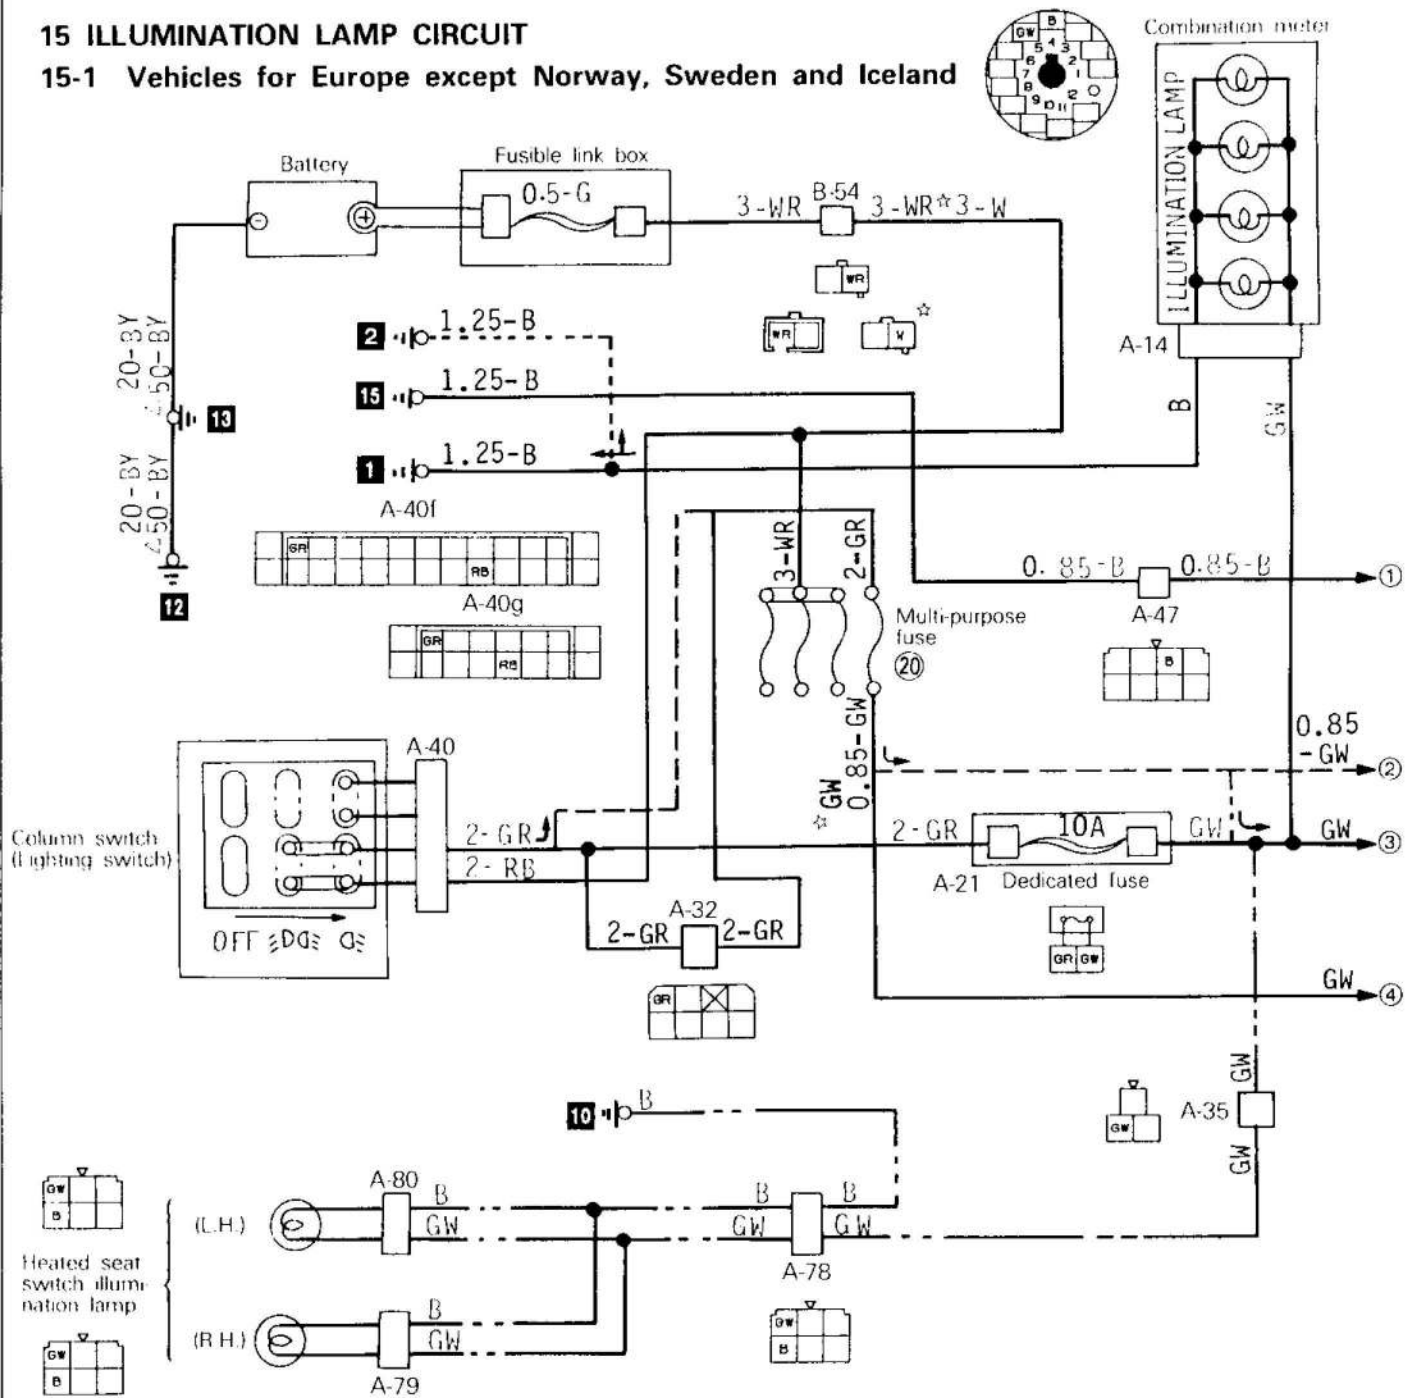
15 ILLUMINATION LAMP CIRCUIT
15-1 Vehicles for Europe except Norway, Sweden and Iceland

GW B 5 4 3 6 2 1 7 8 9 10 11

Combination meter
ILLUMINATION LAMP
A-14
B
GW

Battery
Fusible link box
0.5-G
3-WR B-54 3-WR☆3-W
WR
WR
W ☆

20-BY 50-BY
13
20-BY 50-BY
12

2 1.25-B
15 1.25-B
1 1.25-B

A-40f
GR
RB
A-40g
GR
RB

3-WR
2-GR
Multi-purpose fuse
20
0.85-GW
GW ☆

0.85-B A-47 0.85-B ①
B
0.85 -GW ②
GW ③
GW ④

A-40
Column switch (Lighting switch)
OFF
2-GR
2-RB
A-32
2-GR 2-GR
GR

2-GR 10A GW
A-21 Dedicated fuse
GR GW

10 B
GW
A-35
GW
GW

A-80
B
GW
(L.H.)
B B
GW GW
A-78
GW
B

Heated seat switch illumination lamp
GW
B
GW
B
(R.H.)
B
GW
A-79